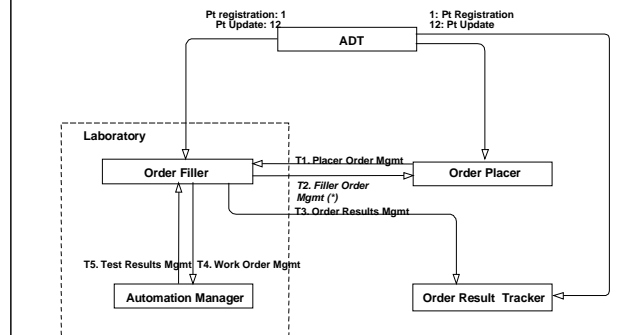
Pt registration: 1
Pt Update: 12

1: Pt Registration
12: Pt Update

ADT

Laboratory

Order Filler

T1. Placer Order Mgmt

Order Placer

T2. Filler Order Mgmt (*)

T3. Order Results Mgmt

T5. Test Results Mgmt

T4. Work Order Mgmt

Automation Manager

Order Result Tracker